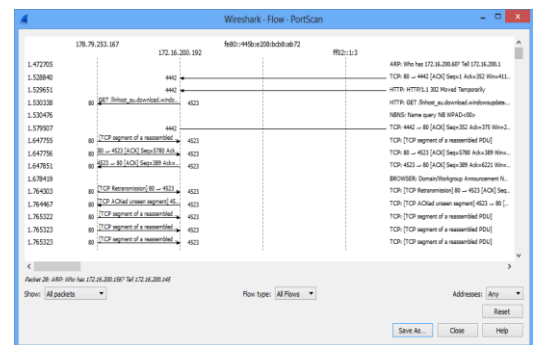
Wireshark · Flow · PortScan

178.79.253.167
172.16.200.192
fe80::445b:e208:bcb8:ab72
ff02::1:3

1.472705
1.528840
1.529651
1.530338
1.530476
1.579507
1.647755
1.647756
1.647851
1.678419
1.764303
1.764467
1.765322
1.765323
1.765323

4442
4442
80 GET /linhost_au.download.windo... 4523
4442
80 [TCP segment of a reassembled 4523
80 — 4523 [ACK] Seq=5780 Ack 4523
4523 — 80 [ACK] Seq=389 Ack= 4523
80 [TCP Retransmission] 80 — 4523 4523
80 [TCP ACKed unseen segment] 45... 4523
80 [TCP segment of a reassembled 4523
80 [TCP segment of a reassembled 4523
80 [TCP segment of a reassembled 4523

ARP: Who has 172.16.200.60? Tell 172.16.200.1
TCP: 80 — 4442 [ACK] Seq=1 Ack=352 Win=411...
HTTP: HTTP/1.1 302 Moved Temporarily
HTTP: GET /linhost_au.download.windowsupdate...
NBNS: Name query NB WPAD<00>
TCP: 4442 — 80 [ACK] Seq=352 Ack=375 Win=2...
TCP: [TCP segment of a reassembled PDU]
TCP: 80 — 4523 [ACK] Seq=5780 Ack=389 Win=...
TCP: 4523 — 80 [ACK] Seq=389 Ack=6221 Win=...
BROWSER: Domain/Workgroup Announcement N...
TCP: [TCP Retransmission] 80 — 4523 [ACK] Seq=...
TCP: [TCP ACKed unseen segment] 4523 — 80 [...
TCP: [TCP segment of a reassembled PDU]
TCP: [TCP segment of a reassembled PDU]
TCP: [TCP segment of a reassembled PDU]

Packet 28: ARP: Who has 172.16.200.156? Tell 172.16.200.145

Show: All packets
Flow type: All Flows
Addresses: Any
Reset
Save As...
Close
Help